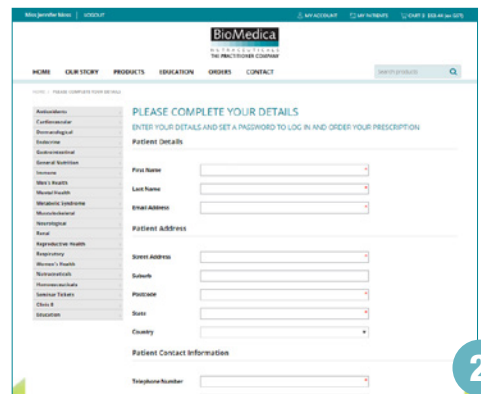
Miss Jennifer Moss | LOGOUT

MY ACCOUNT MY PATIENTS CART: 1 $53.44 (ex GST)

BioMedica
NUTRACEUTICALS
THE PRACTITIONER COMPANY

HOME OUR STORY PRODUCTS EDUCATION ORDERS CONTACT

search products

HOME | PLEASE COMPLETE YOUR DETAILS

Antioxidants
Cardiovascular
Dermatological
Endocrine
Gastrointestinal
General Nutrition
Immune
Men's Health
Mental Health
Metabolic Syndrome
Musculoskeletal
Neurological
Renal
Reproductive Health
Respiratory
Women's Health
Nutraceuticals
Homoeoceuticals
Seminar Tickets
Clinic 8
Education

PLEASE COMPLETE YOUR DETAILS

ENTER YOUR DETAILS AND SET A PASSWORD TO LOG IN AND ORDER YOUR PRESCRIPTION

Patient Details

First Name

Last Name

Email Address

Patient Address

Street Address

Suburb

Postcode

State

Country

Patient Contact Information

Telephone Number

2